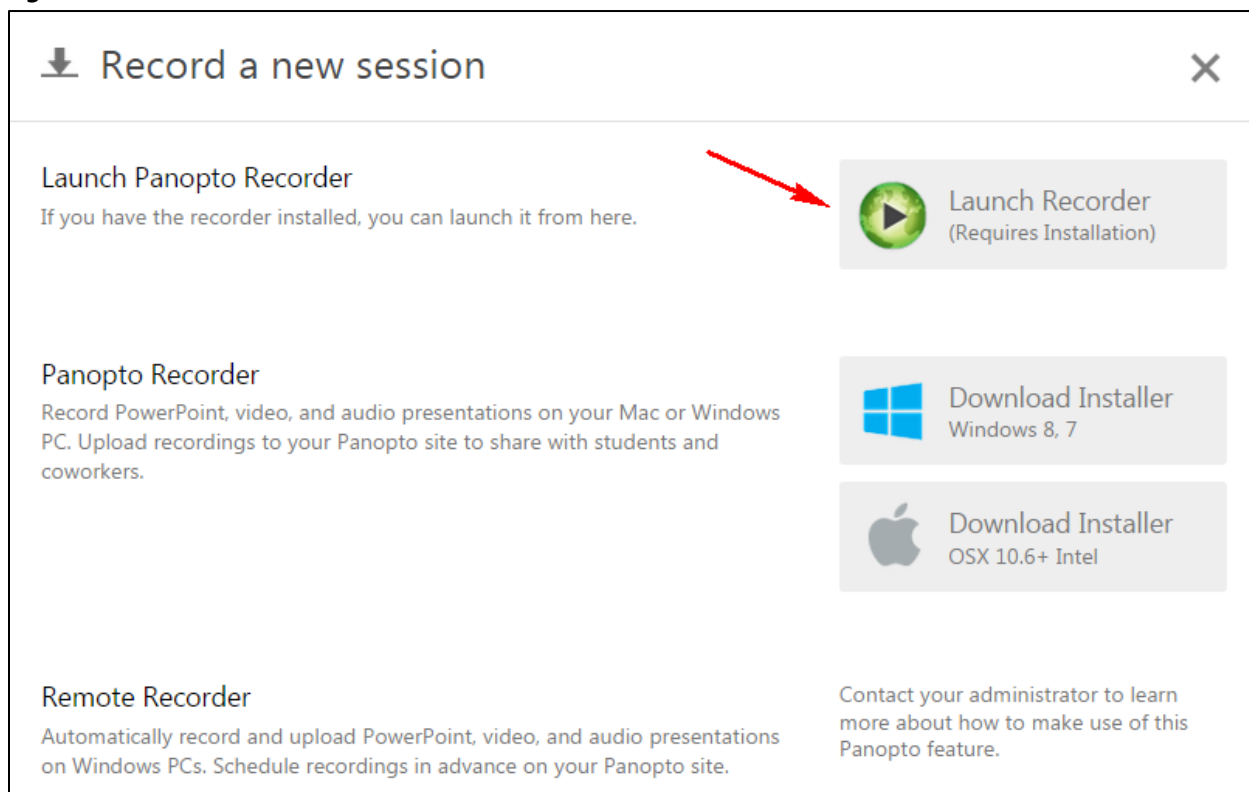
Record a new session

×

Launch Panopto Recorder
If you have the recorder installed, you can launch it from here.

Launch Recorder
(Requires Installation)

Panopto Recorder
Record PowerPoint, video, and audio presentations on your Mac or Windows PC. Upload recordings to your Panopto site to share with students and coworkers.

Download Installer
Windows 8, 7

Download Installer
OSX 10.6+ Intel

Remote Recorder
Automatically record and upload PowerPoint, video, and audio presentations on Windows PCs. Schedule recordings in advance on your Panopto site.

Contact your administrator to learn more about how to make use of this Panopto feature.